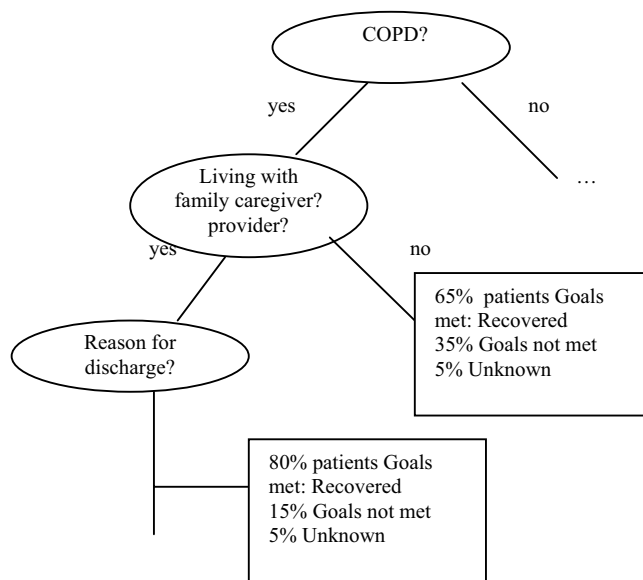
COPD?

yes

no

…

Living with family caregiver? provider?

yes

no

65% patients Goals met: Recovered
35% Goals not met
5% Unknown

Reason for discharge?

80% patients Goals met: Recovered
15% Goals not met
5% Unknown